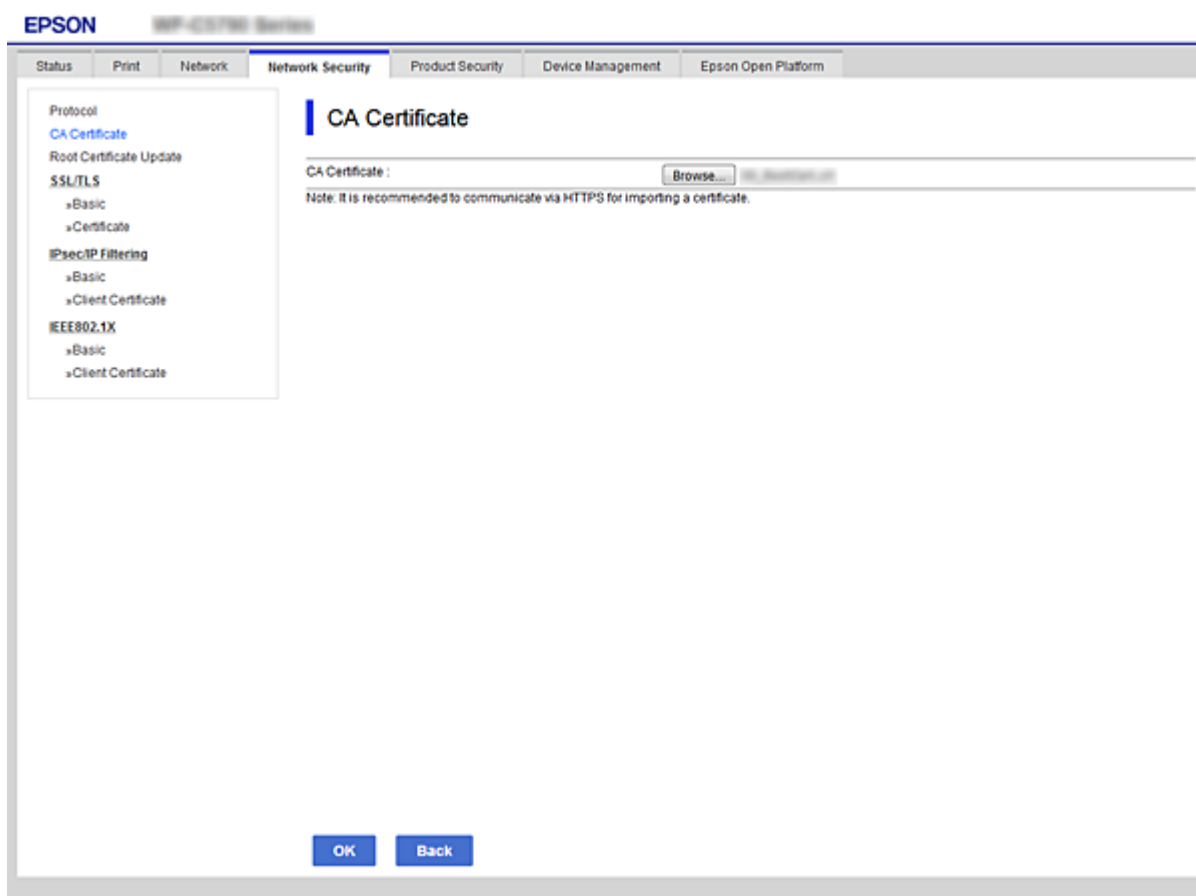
EPSON WF-C5790 Series

Status | Print | Network | Network Security | Product Security | Device Management | Epson Open Platform

Protocol
CA Certificate
Root Certificate Update
SSL/TLS
»Basic
»Certificate
IPsec/IP Filtering
»Basic
»Client Certificate
IEEE802.1X
»Basic
»Client Certificate

CA Certificate

CA Certificate : Browse... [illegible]

Note: It is recommended to communicate via HTTPS for importing a certificate.

OK Back